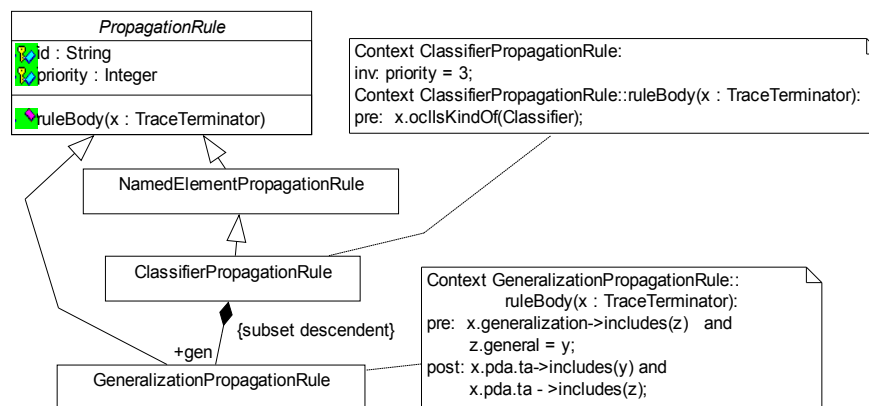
PropagationRule

id : String
priority : Integer

ruleBody(x : TraceTerminator)

Context ClassifierPropagationRule:
inv: priority = 3;
Context ClassifierPropagationRule::ruleBody(x : TraceTerminator):
pre: x.oclIsKindOf(Classifier);

NamedElementPropagationRule

ClassifierPropagationRule

{subset descendent}

+gen

GeneralizationPropagationRule

Context GeneralizationPropagationRule::
ruleBody(x : TraceTerminator):
pre: x.generalization->includes(z) and
z.general = y;
post: x.pda.ta->includes(y) and
x.pda.ta - >includes(z);